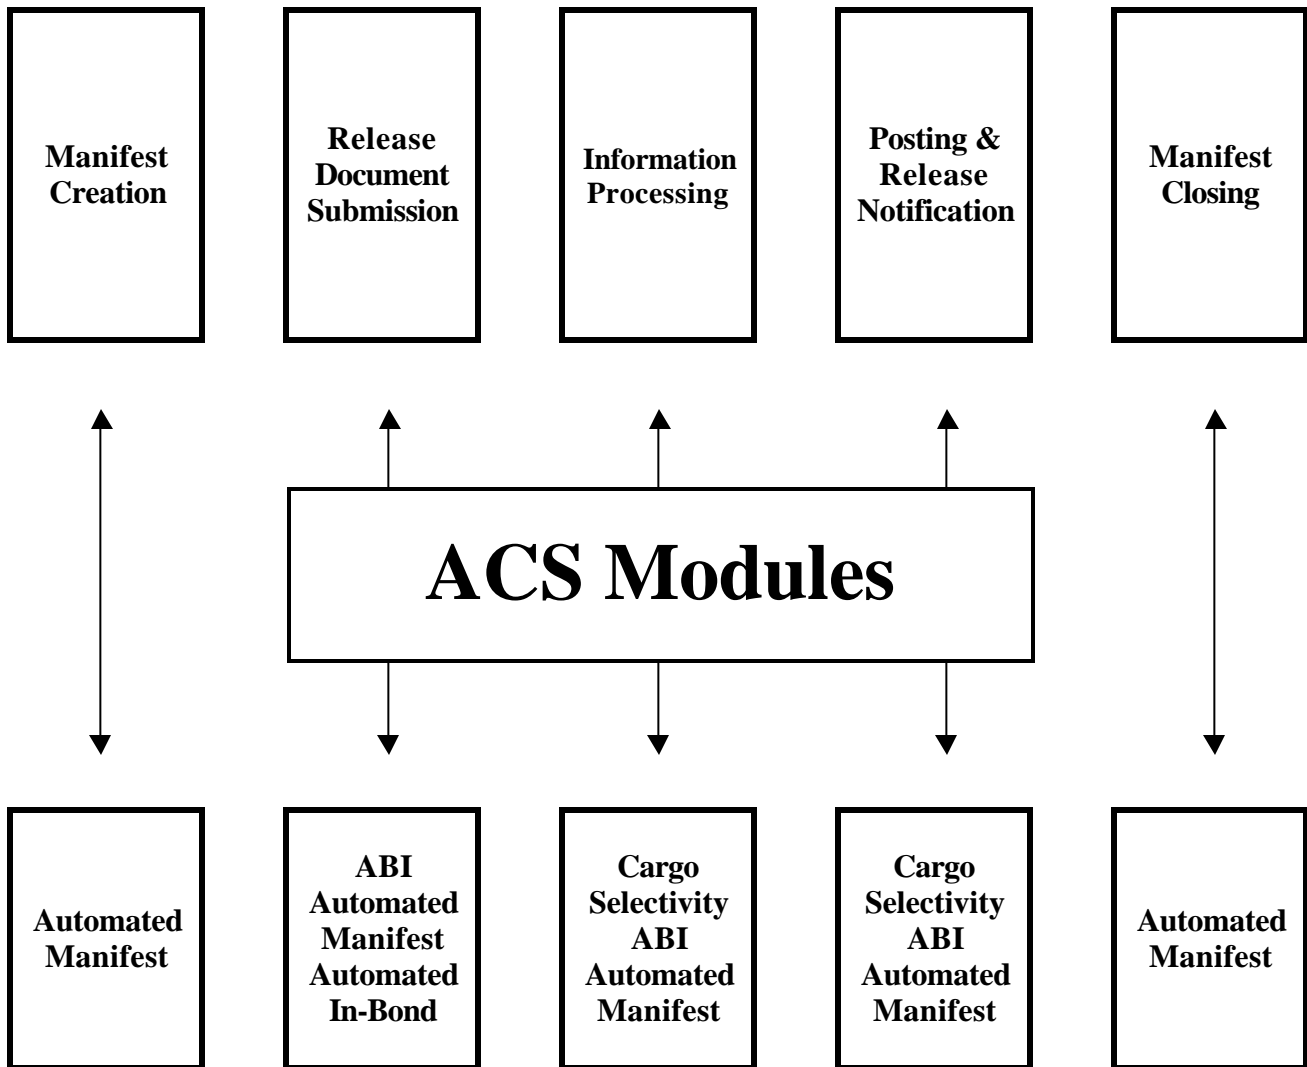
Manifest Creation

Release Document Submission

Information Processing

Posting & Release Notification

Manifest Closing

ACS Modules

Automated Manifest

ABI Automated Manifest Automated In-Bond

Cargo Selectivity ABI Automated Manifest

Cargo Selectivity ABI Automated Manifest

Automated Manifest